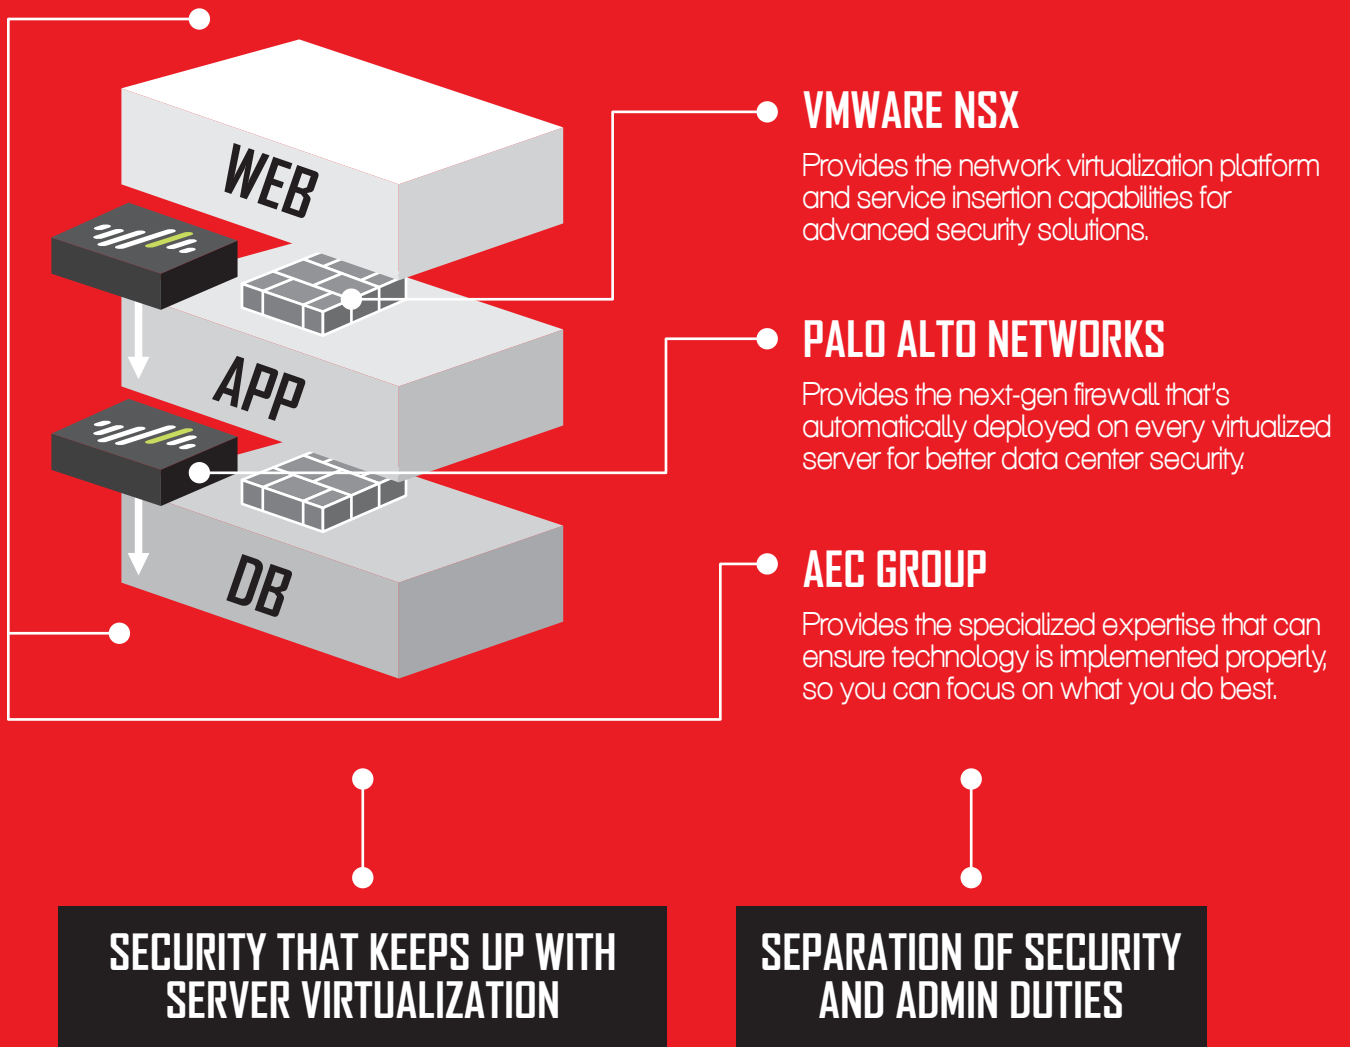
WEB

APP

DB

VMWARE NSX

Provides the network virtualization platform and service insertion capabilities for advanced security solutions.

PALO ALTO NETWORKS

Provides the next-gen firewall that's automatically deployed on every virtualized server for better data center security.

AEC GROUP

Provides the specialized expertise that can ensure technology is implemented properly, so you can focus on what you do best.

SECURITY THAT KEEPS UP WITH SERVER VIRTUALIZATION

SEPARATION OF SECURITY AND ADMIN DUTIES